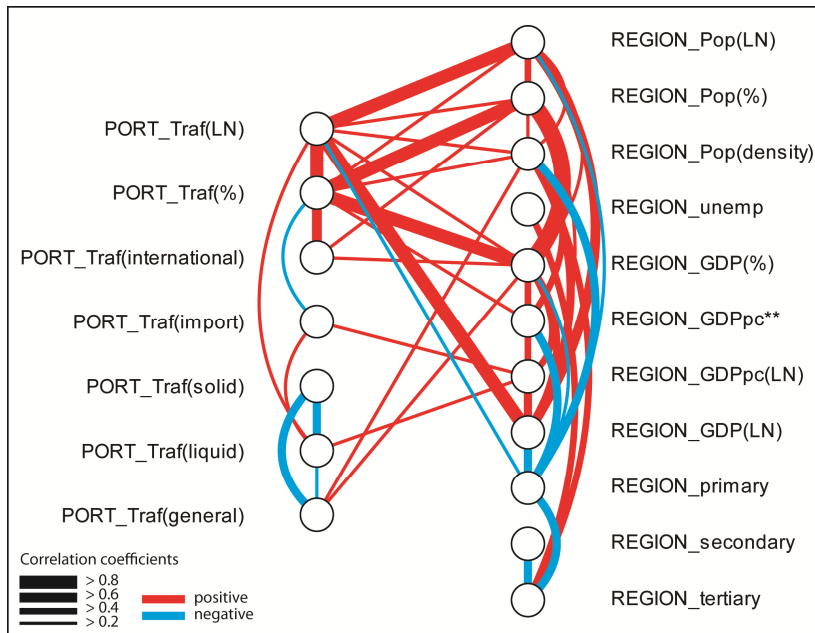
PORT_Traf(LN)
PORT_Traf(%)
PORT_Traf(international)
PORT_Traf(import)
PORT_Traf(solid)
PORT_Traf(liquid)
PORT_Traf(general)

REGION_Pop(LN)
REGION_Pop(%)
REGION_Pop(density)
REGION_unemp
REGION_GDP(%)
REGION_GDPpc**
REGION_GDPpc(LN)
REGION_GDP(LN)
REGION_primary
REGION_secondary
REGION_tertiary

Correlation coefficients
> 0.8
> 0.6
> 0.4
> 0.2
positive
negative